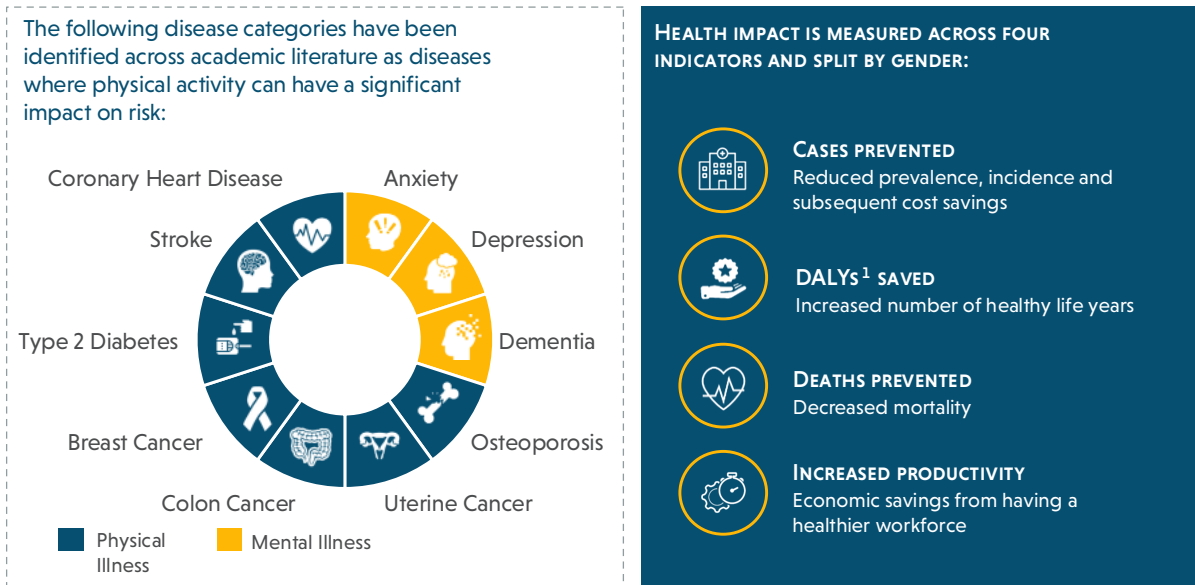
The following disease categories have been identified across academic literature as diseases where physical activity can have a significant impact on risk:

Coronary Heart Disease

Anxiety

Stroke

Depression

Type 2 Diabetes

Dementia

Breast Cancer

Osteoporosis

Colon Cancer

Uterine Cancer

Physical Illness

Mental Illness

HEALTH IMPACT IS MEASURED ACROSS FOUR INDICATORS AND SPLIT BY GENDER:

CASES PREVENTED
Reduced prevalence, incidence and subsequent cost savings

DALYs$^{1}$ SAVED
Increased number of healthy life years

DEATHS PREVENTED
Decreased mortality

INCREASED PRODUCTIVITY
Economic savings from having a healthier workforce